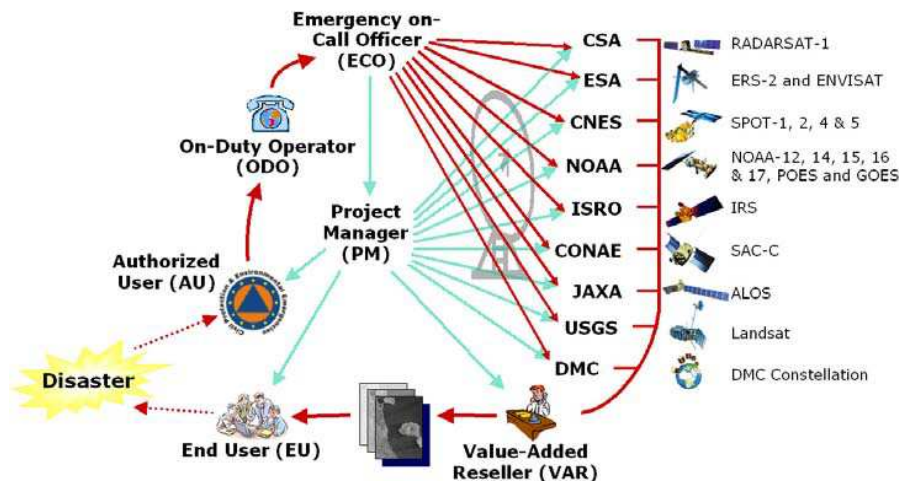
Emergency on-Call Officer (ECO)

On-Duty Operator (ODO)

Project Manager (PM)

Authorized User (AU)

Civil Protection & Environmental Emergencies

Disaster

End User (EU)

Value-Added Reseller (VAR)

CSA
ESA
CNES
NOAA
ISRO
CONAE
JAXA
USGS
DMC

RADARSAT-1
ERS-2 and ENVISAT
SPOT-1, 2, 4 & 5
NOAA-12, 14, 15, 16 & 17, POES and GOES
IRS
SAC-C
ALOS
Landsat
DMC Constellation